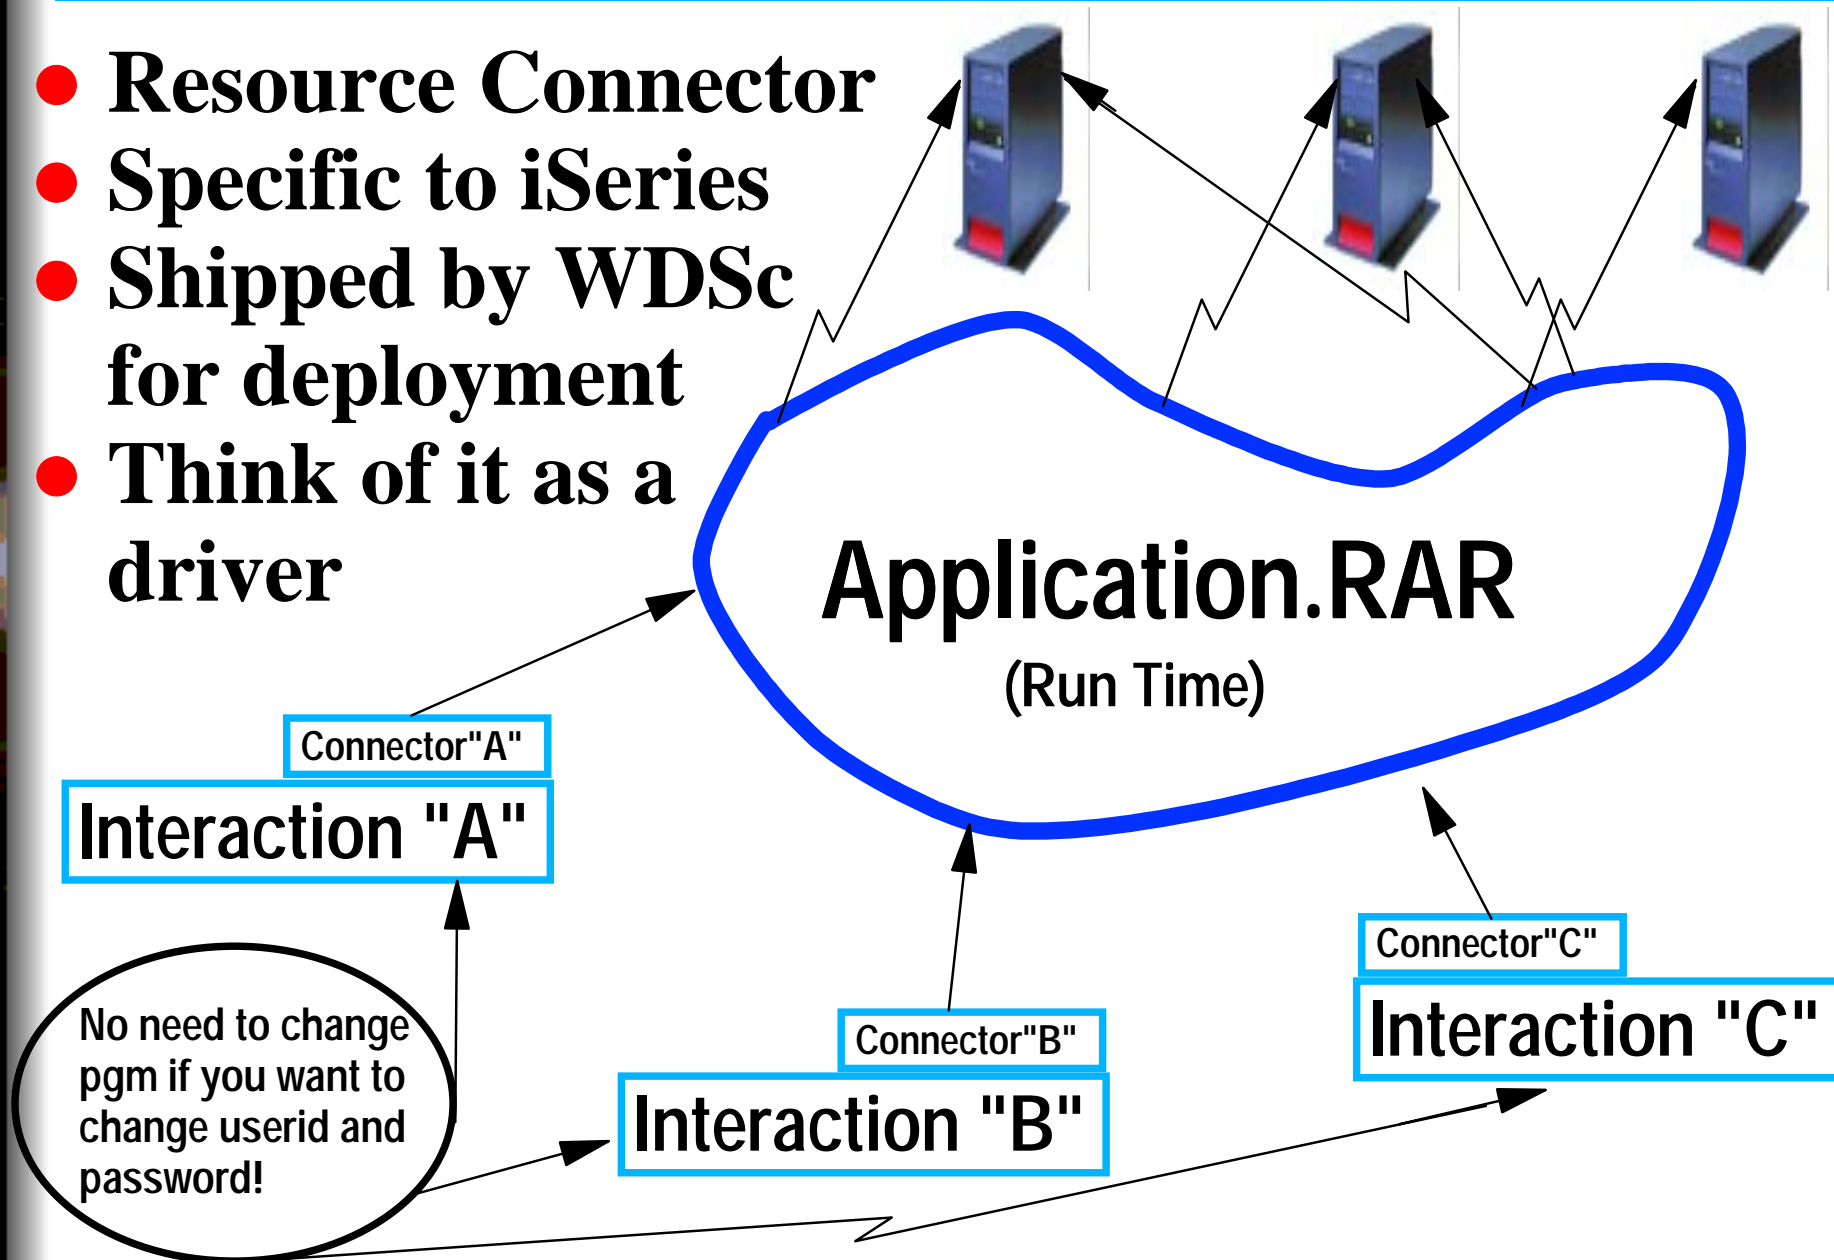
- Resource Connector
- Specific to iSeries
- Shipped by WDSc for deployment
- Think of it as a driver

Application.RAR
(Run Time)

Connector"A"
Interaction "A"

Connector"B"
Interaction "B"

Connector"C"
Interaction "C"

No need to change pgm if you want to change userid and password!